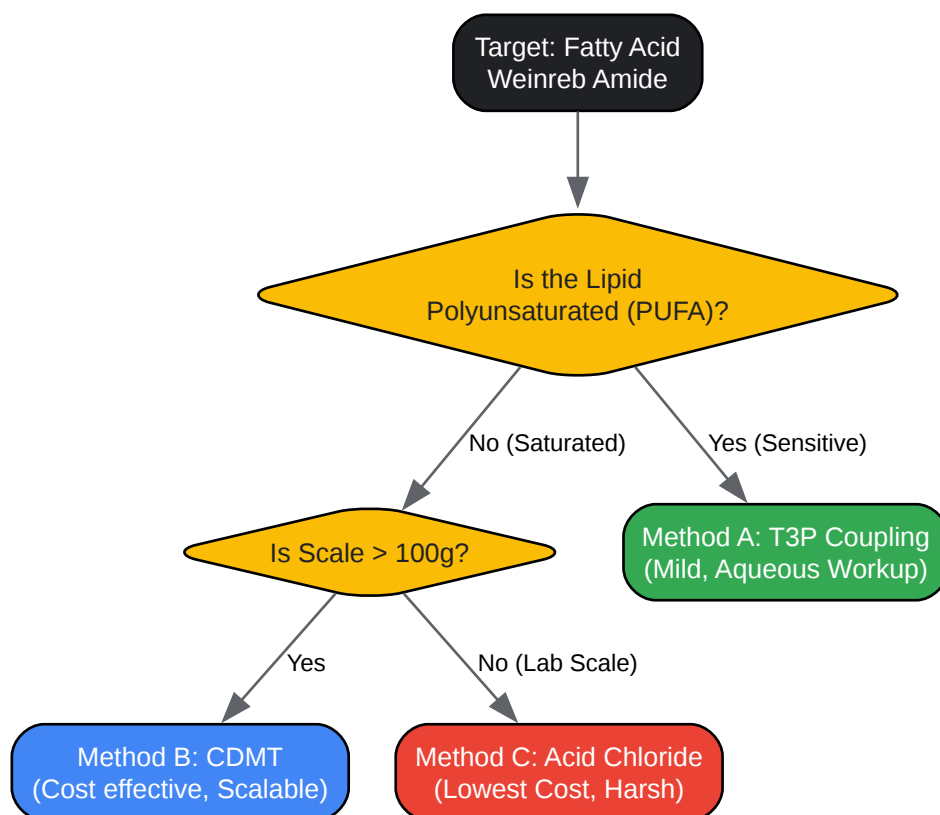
Target: Fatty Acid Weinreb Amide

Is the Lipid Polyunsaturated (PUFA)?

No (Saturated)

Yes (Sensitive)

Is Scale > 100g?

Method A: T3P Coupling (Mild, Aqueous Workup)

Yes

No (Lab Scale)

Method B: CDMT (Cost effective, Scalable)

Method C: Acid Chloride (Lowest Cost, Harsh)